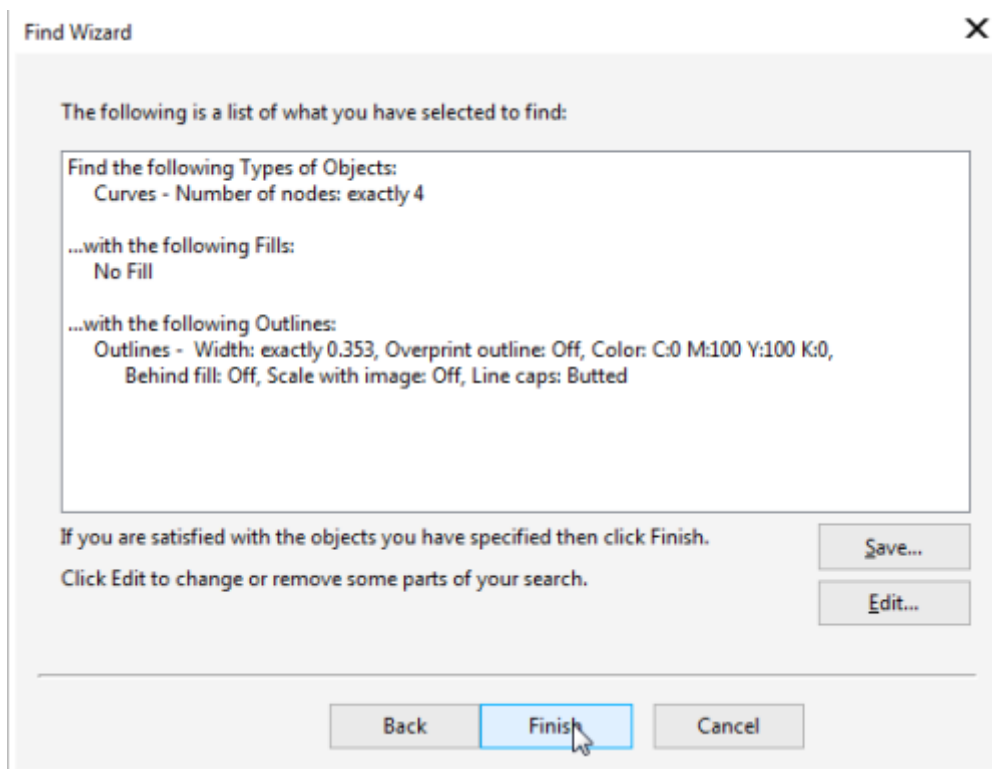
Find Wizard

×

The following is a list of what you have selected to find:

Find the following Types of Objects:
Curves - Number of nodes: exactly 4

...with the following Fills:
No Fill

...with the following Outlines:
Outlines - Width: exactly 0.353, Overprint outline: Off, Color: C:0 M:100 Y:100 K:0, Behind fill: Off, Scale with image: Off, Line caps: Butted

If you are satisfied with the objects you have specified then click Finish.

Click Edit to change or remove some parts of your search.

Save...

Edit...

Back

Finish

Cancel